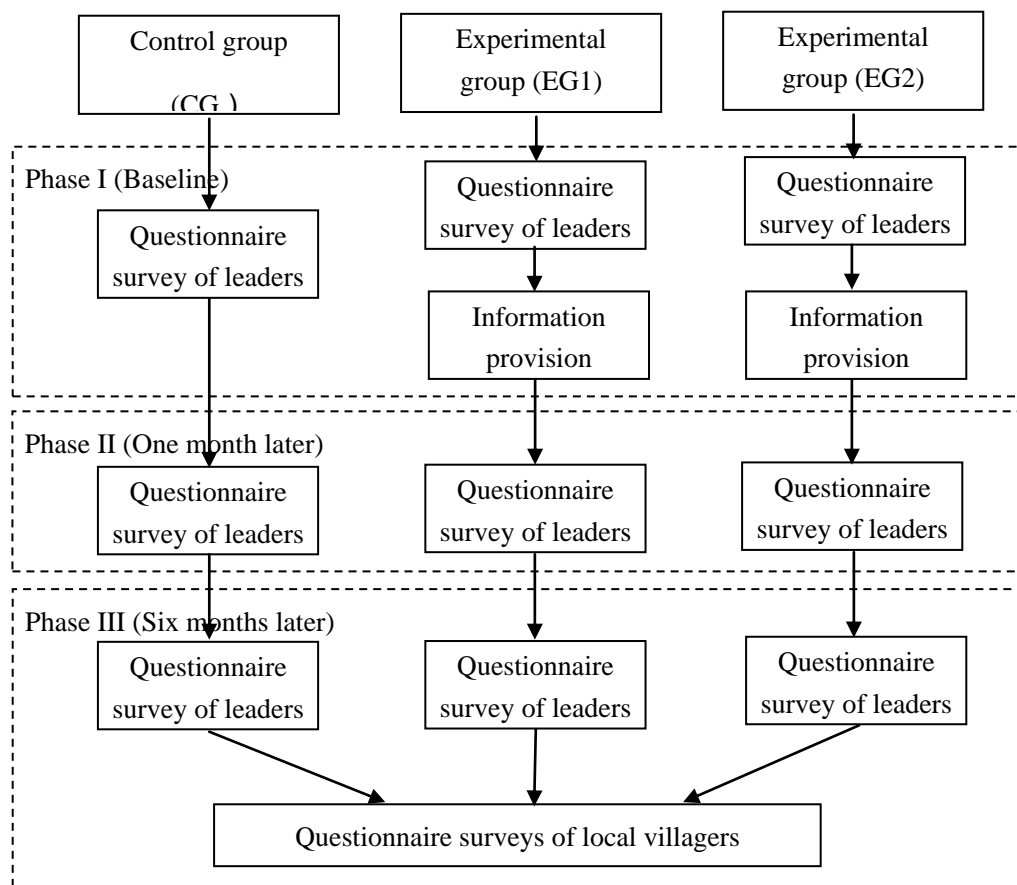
Control group (CG )

Experimental group (EG1)

Experimental group (EG2)

Phase I (Baseline)

Questionnaire survey of leaders

Questionnaire survey of leaders

Questionnaire survey of leaders

Information provision

Information provision

Phase II (One month later)

Questionnaire survey of leaders

Questionnaire survey of leaders

Questionnaire survey of leaders

Phase III (Six months later)

Questionnaire survey of leaders

Questionnaire survey of leaders

Questionnaire survey of leaders

Questionnaire surveys of local villagers